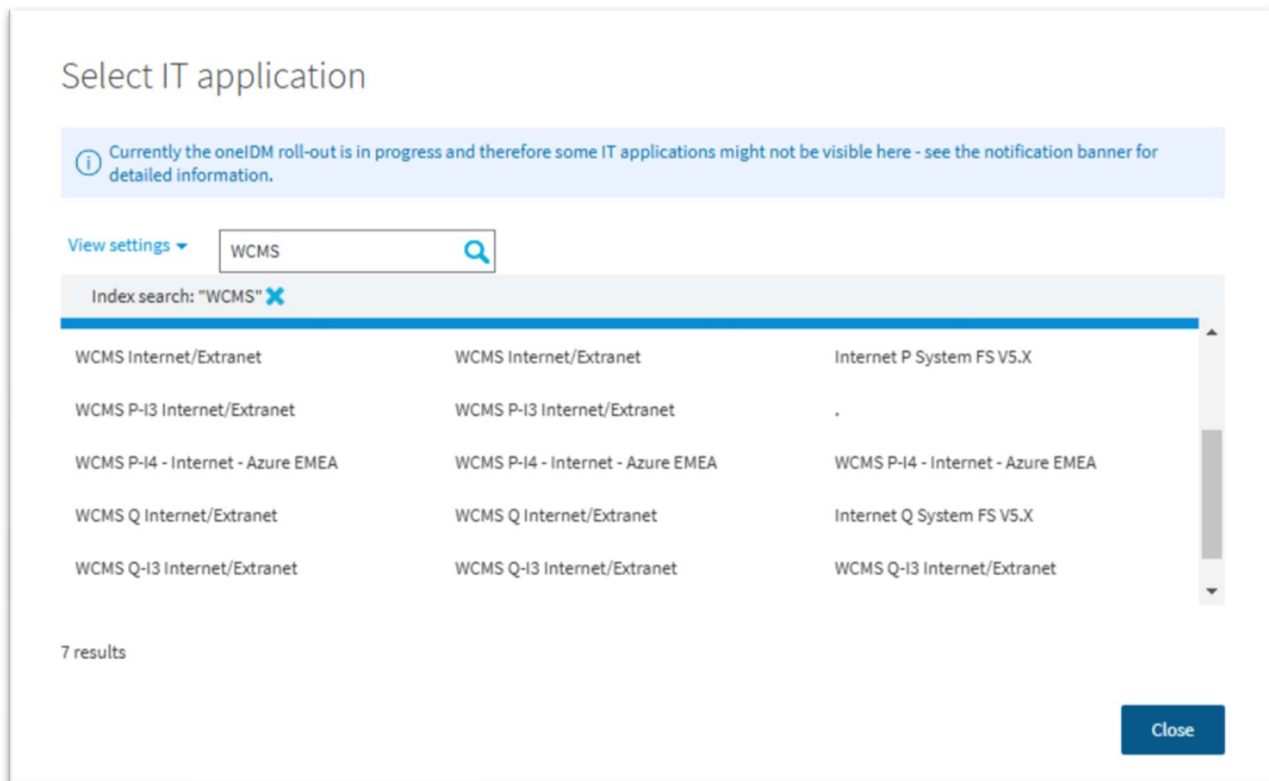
Select IT application

Currently the oneIDM roll-out is in progress and therefore some IT applications might not be visible here - see the notification banner for detailed information.

View settings

WCMS

Index search: "WCMS"

| | | |
|---|---|---|
| WCMS Internet/Extranet | WCMS Internet/Extranet | Internet P System FS V5.X |
| WCMS P-I3 Internet/Extranet | WCMS P-I3 Internet/Extranet | . |
| WCMS P-I4 - Internet - Azure EMEA | WCMS P-I4 - Internet - Azure EMEA | WCMS P-I4 - Internet - Azure EMEA |
| WCMS Q Internet/Extranet | WCMS Q Internet/Extranet | Internet Q System FS V5.X |
| WCMS Q-I3 Internet/Extranet | WCMS Q-I3 Internet/Extranet | WCMS Q-I3 Internet/Extranet |

7 results

Close